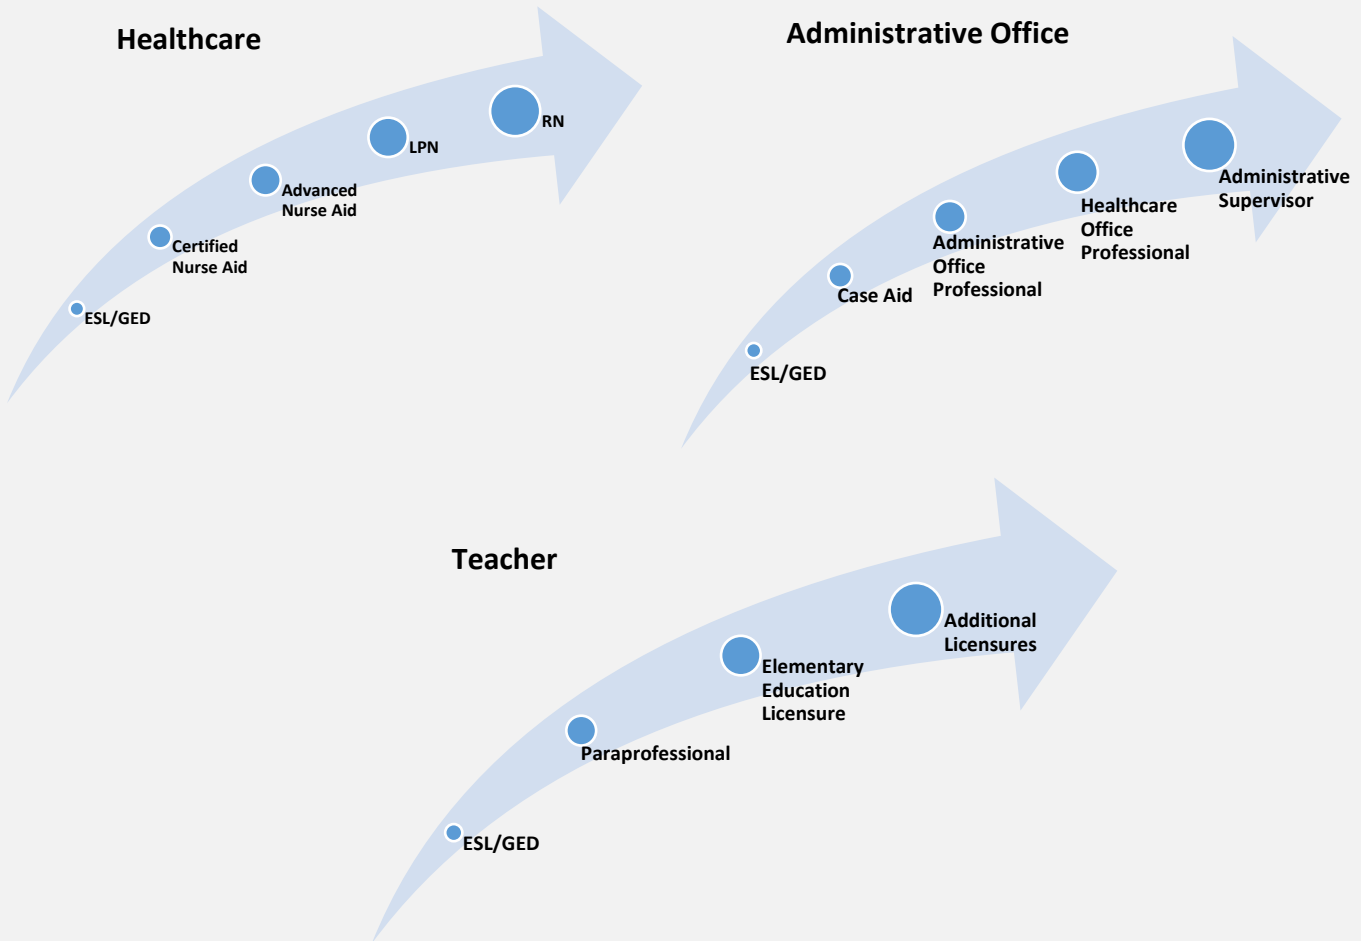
Healthcare

ESL/GED

Certified Nurse Aid

Advanced Nurse Aid

LPN

RN

Administrative Office

ESL/GED

Case Aid

Administrative Office Professional

Healthcare Office Professional

Administrative Supervisor

Teacher

ESL/GED

Paraprofessional

Elementary Education Licensure

Additional Licensures